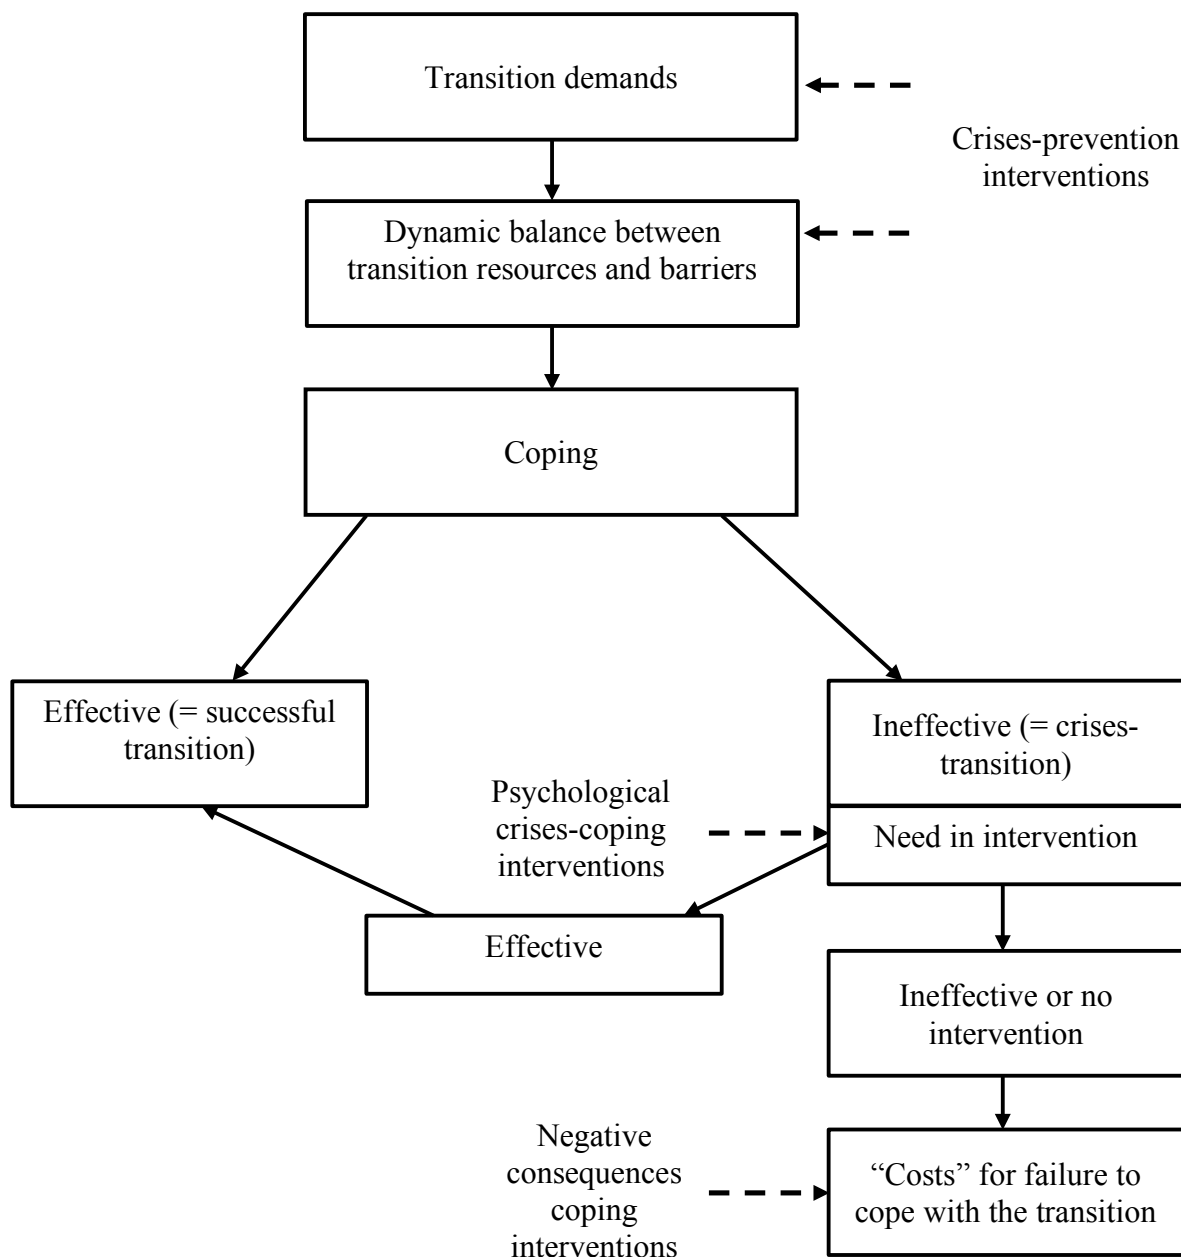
Transition demands

Crises-prevention interventions

Dynamic balance between transition resources and barriers

Coping

Effective (= successful transition)

Ineffective (= crises-transition)

Psychological crises-coping interventions

Need in intervention

Effective

Ineffective or no intervention

Negative consequences coping interventions

"Costs" for failure to cope with the transition